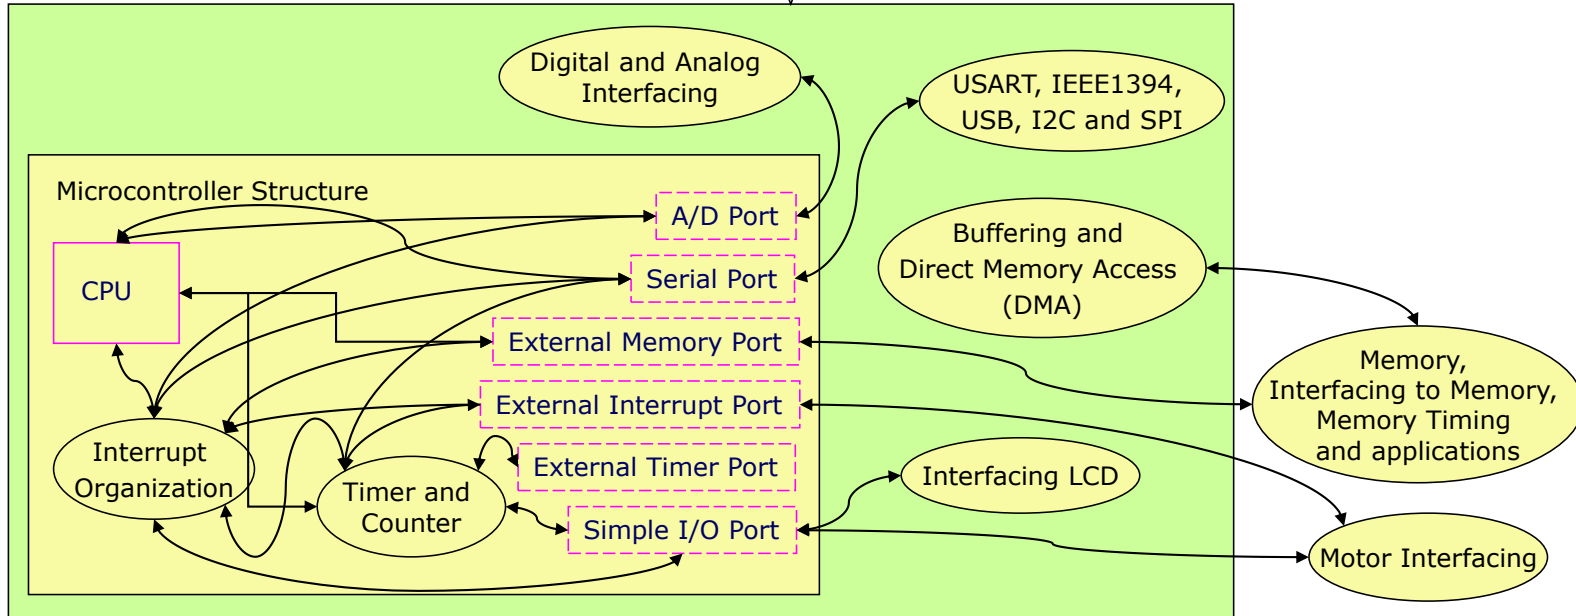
Digital and Analog Interfacing

USART, IEEE1394, USB, I2C and SPI

Microcontroller Structure

A/D Port

CPU

Serial Port

Buffering and Direct Memory Access (DMA)

External Memory Port

Memory, Interfacing to Memory, Memory Timing and applications

External Interrupt Port

Interrupt Organization

External Timer Port

Interfacing LCD

Timer and Counter

Simple I/O Port

Motor Interfacing